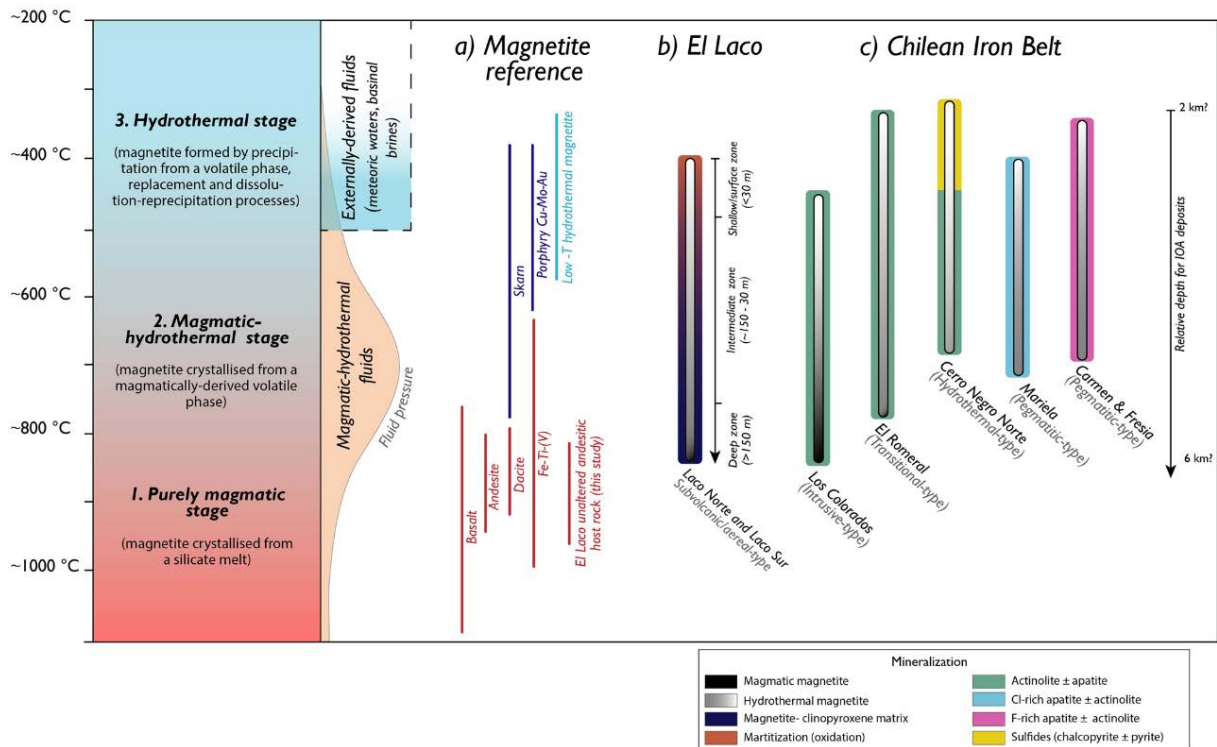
~200 °C

~400 °C

~600 °C

~800 °C

~1000 °C

3. Hydrothermal stage

(magnetite formed by precipitation from a volatile phase, replacement and dissolution-reprecipitation processes)

2. Magmatic-hydrothermal stage

(magnetite crystallised from a magmatically-derived volatile phase)

1. Purely magmatic stage

(magnetite crystallised from a silicate melt)

Externally-derived fluids (meteoric waters, basinal brines)

Magmatic-hydrothermal fluids

Fluid pressure

a) Magnetite reference

Basalt

Andesite

Dacite

Fe-Ti-(V)

El Laco unaltered andesitic host rock (this study)

Skarn

Porphyry Cu-Mo-Au

Low -T hydrothermal magnetite

b) El Laco

Shallow/surface zone (<30 m)

Intermediate zone (~150 - 30 m)

Deep zone (>150 m)

Laco Norte and Laco Sur
Subvolcanic/aereal-type

c) Chilean Iron Belt

Los Colorados
(Intrusive-type)

El Romeral
(Transitional-type)

Cerro Negro Norte
(Hydrothermal-type)

Mariela
(Pegmatitic-type)

Carmen & Fresia
(Pegmatitic-type)

2 km?

Relative depth for IOA deposits

6 km?

Mineralization

Magmatic magnetite

Hydrothermal magnetite

Magnetite- clinopyroxene matrix

Martitization (oxidation)

Actinolite ± apatite

Cl-rich apatite ± actinolite

F-rich apatite ± actinolite

Sulfides (chalcopyrite ± pyrite)